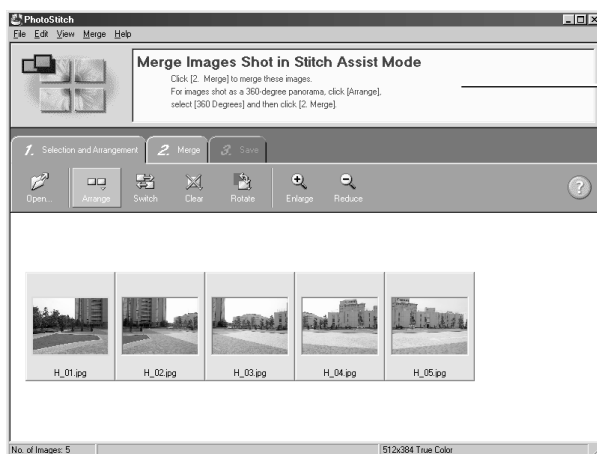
PhotoStitch

File Edit View Merge Help

Merge Images Shot in Stitch Assist Mode

Click [2. Merge] to merge these images.
For images shot as a 360-degree panorama, click [Arrange], select [360 Degrees] and then click [2. Merge].

1. Selection and Arrangement 2. Merge 3. Save

Open... Arrange Switch Clear Rotate Enlarge Reduce

?

H_01.jpg H_02.jpg H_03.jpg H_04.jpg H_05.jpg

No. of Images: 5 512x384 True Color